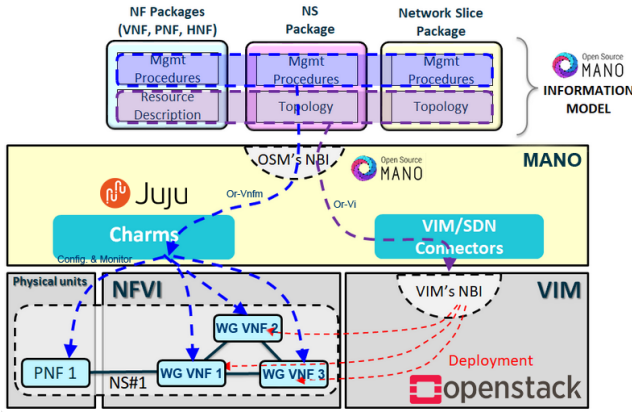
NF Packages (VNF, PNF, HNF)

NS Package

Network Slice Package

Mgmt Procedures

Resource Description

Mgmt Procedures

Topology

Mgmt Procedures

Topology

Open Source MANO

INFORMATION MODEL

OSM's NBI

Open Source MANO

MANO

Juju

Or-Vnfm

Or-Vi

Charms

VIM/SDN Connectors

Config. & Monitor

Physical units

NFVI

VIM's NBI

VIM

WG VNF 2

PNF 1

WG VNF 1

WG VNF 3

Deployment

NS#1

openstack